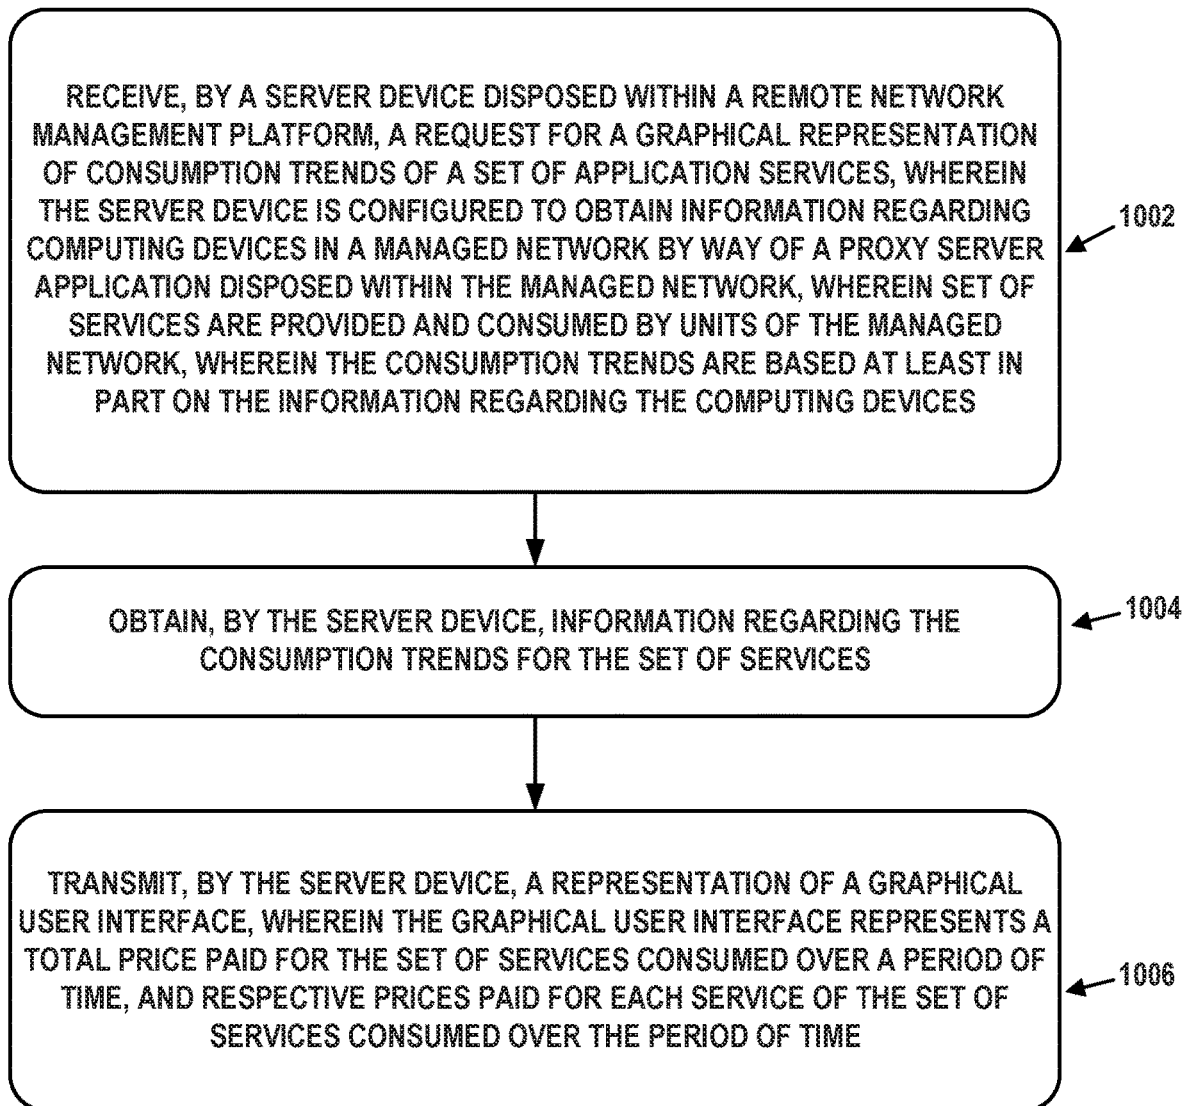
RECEIVE, BY A SERVER DEVICE DISPOSED WITHIN A REMOTE NETWORK MANAGEMENT PLATFORM, A REQUEST FOR A GRAPHICAL REPRESENTATION OF CONSUMPTION TRENDS OF A SET OF APPLICATION SERVICES, WHEREIN THE SERVER DEVICE IS CONFIGURED TO OBTAIN INFORMATION REGARDING COMPUTING DEVICES IN A MANAGED NETWORK BY WAY OF A PROXY SERVER APPLICATION DISPOSED WITHIN THE MANAGED NETWORK, WHEREIN SET OF SERVICES ARE PROVIDED AND CONSUMED BY UNITS OF THE MANAGED NETWORK, WHEREIN THE CONSUMPTION TRENDS ARE BASED AT LEAST IN PART ON THE INFORMATION REGARDING THE COMPUTING DEVICES

1002

OBTAIN, BY THE SERVER DEVICE, INFORMATION REGARDING THE CONSUMPTION TRENDS FOR THE SET OF SERVICES

1004

TRANSMIT, BY THE SERVER DEVICE, A REPRESENTATION OF A GRAPHICAL USER INTERFACE, WHEREIN THE GRAPHICAL USER INTERFACE REPRESENTS A TOTAL PRICE PAID FOR THE SET OF SERVICES CONSUMED OVER A PERIOD OF TIME, AND RESPECTIVE PRICES PAID FOR EACH SERVICE OF THE SET OF SERVICES CONSUMED OVER THE PERIOD OF TIME

1006